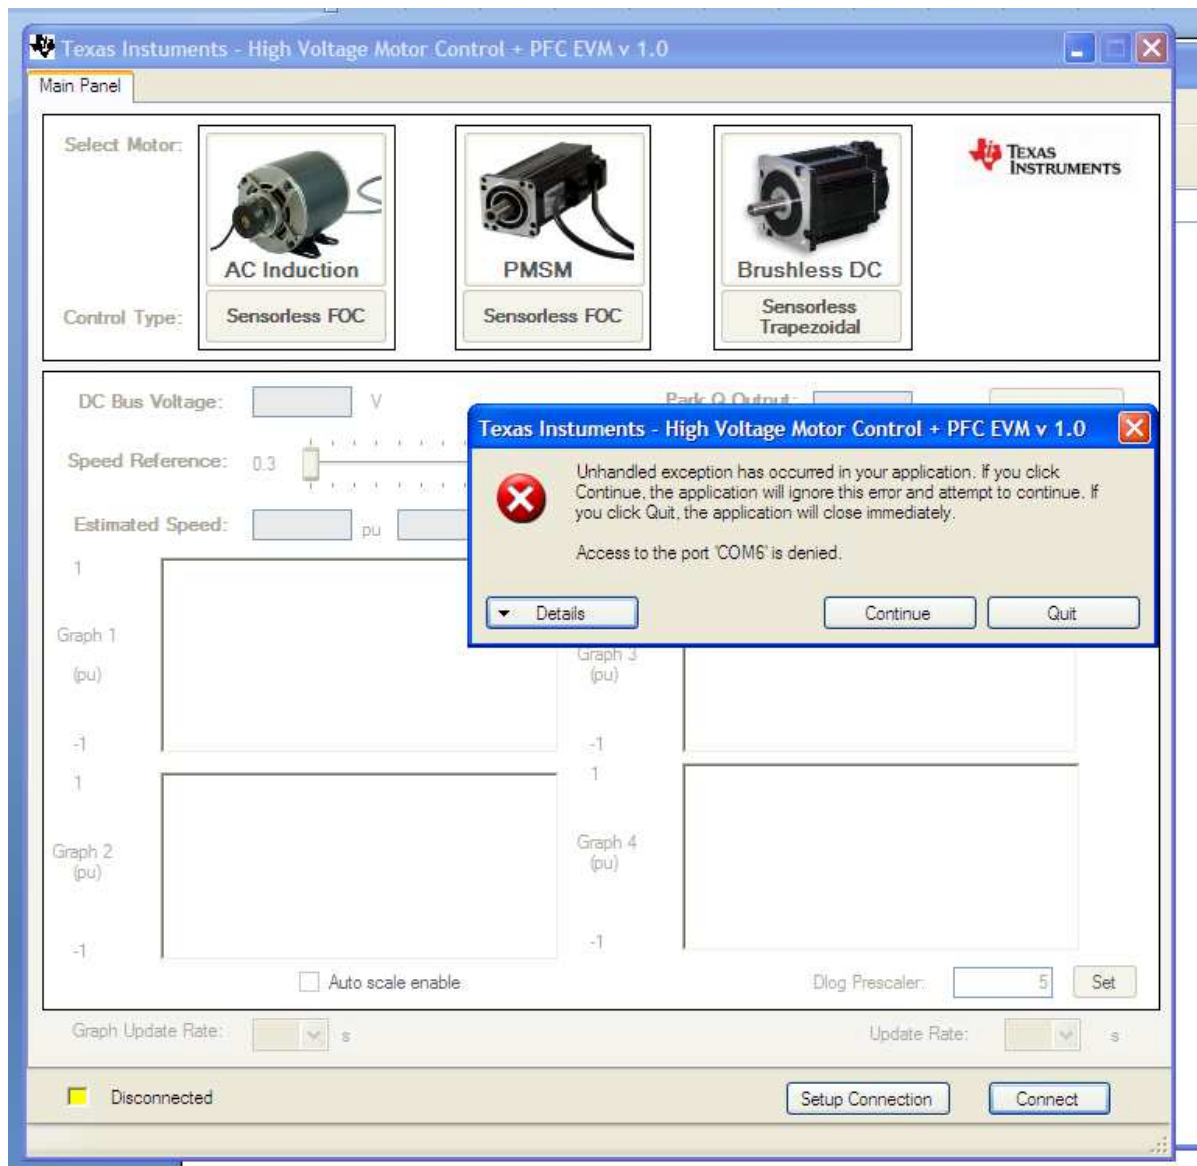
Texas Instuments - High Voltage Motor Control + PFC EVM v 1.0

Main Panel

Select Motor:

AC Induction

PMSM

Brushless DC

TEXAS INSTRUMENTS

Control Type:

Sensorless FOC

Sensorless FOC

Sensorless Trapezoidal

DC Bus Voltage: V

Park Q Output:

Speed Reference: 0.3

Estimated Speed: pu

1

Graph 1 (pu)

-1

1

Graph 2 (pu)

-1

Graph 3 (pu)

-1

1

Graph 4 (pu)

-1

Auto scale enable

Dlog Prescaler: 5 Set

Graph Update Rate: s

Update Rate: s

Disconnected

Setup Connection

Connect

Texas Instuments - High Voltage Motor Control + PFC EVM v 1.0

Unhandled exception has occurred in your application. If you click Continue, the application will ignore this error and attempt to continue. If you click Quit, the application will close immediately.

Access to the port 'COM6' is denied.

Details

Continue

Quit